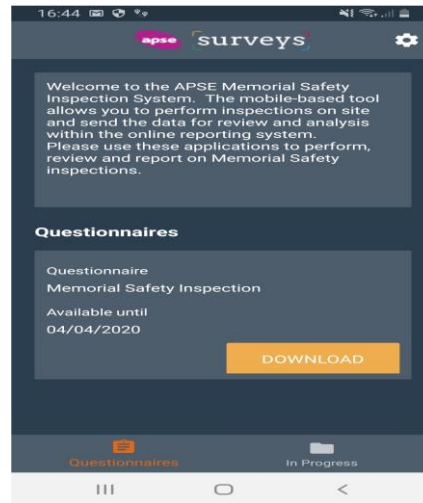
16:44

apse surveys

Welcome to the APSE Memorial Safety Inspection System. The mobile-based tool allows you to perform inspections on site and send the data for review and analysis within the online reporting system.
Please use these applications to perform, review and report on Memorial Safety inspections.

Questionnaires

Questionnaire
Memorial Safety Inspection

Available until
04/04/2020

DOWNLOAD

Questionnaires

In Progress